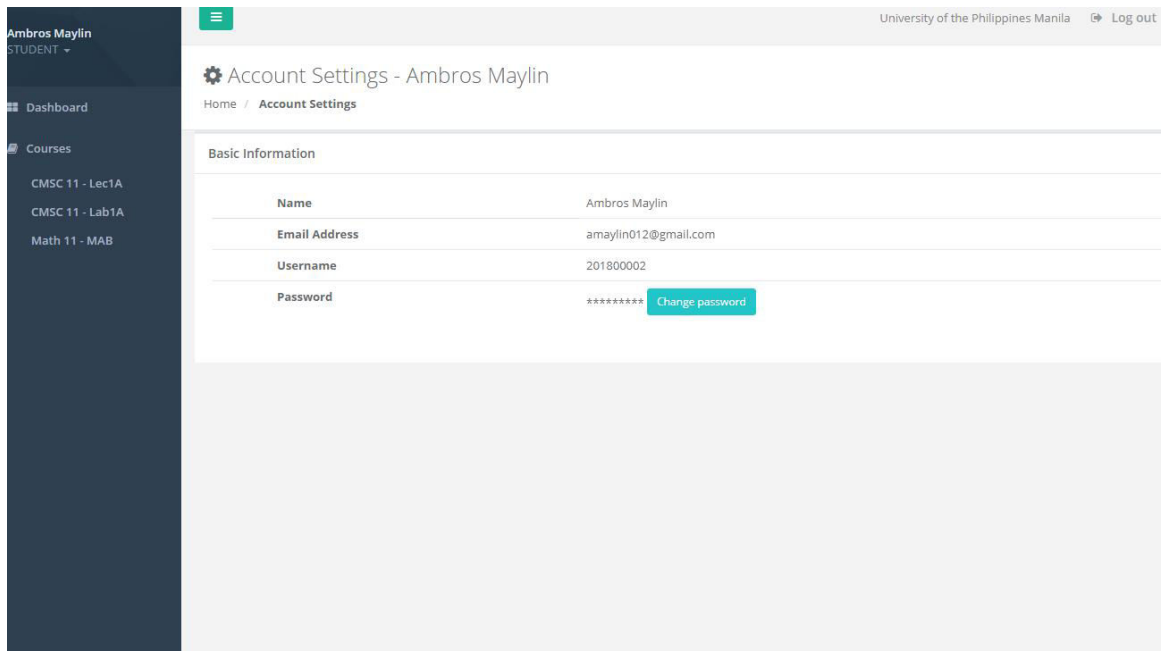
Ambros Maylin
STUDENT

Dashboard

Courses

CMSC 11 - Lec1A

CMSC 11 - Lab1A

Math 11 - MAB

University of the Philippines Manila Log out

Account Settings - Ambros Maylin

Home / Account Settings

Basic Information

| | |
|---|---|
| Name | Ambros Maylin |
| Email Address | amaylin012@gmail.com |
| Username | 201800002 |
| Password | ********* Change password |